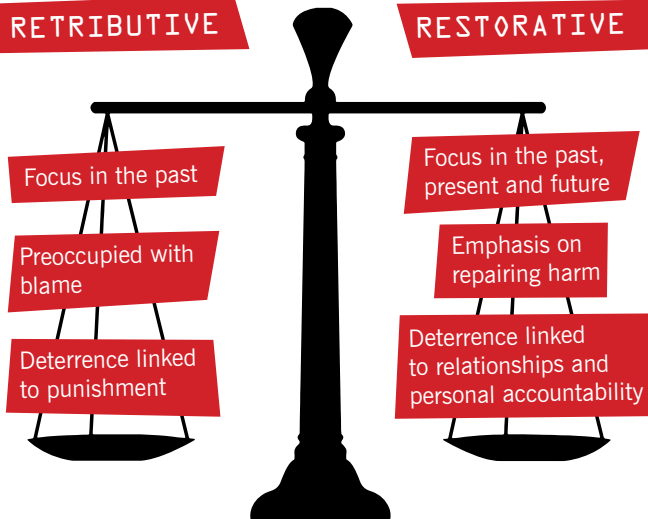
RETRIBUTIVE

Focus in the past

Preoccupied with blame

Deterrence linked to punishment

RESTORATIVE

Focus in the past, present and future

Emphasis on repairing harm

Deterrence linked to relationships and personal accountability